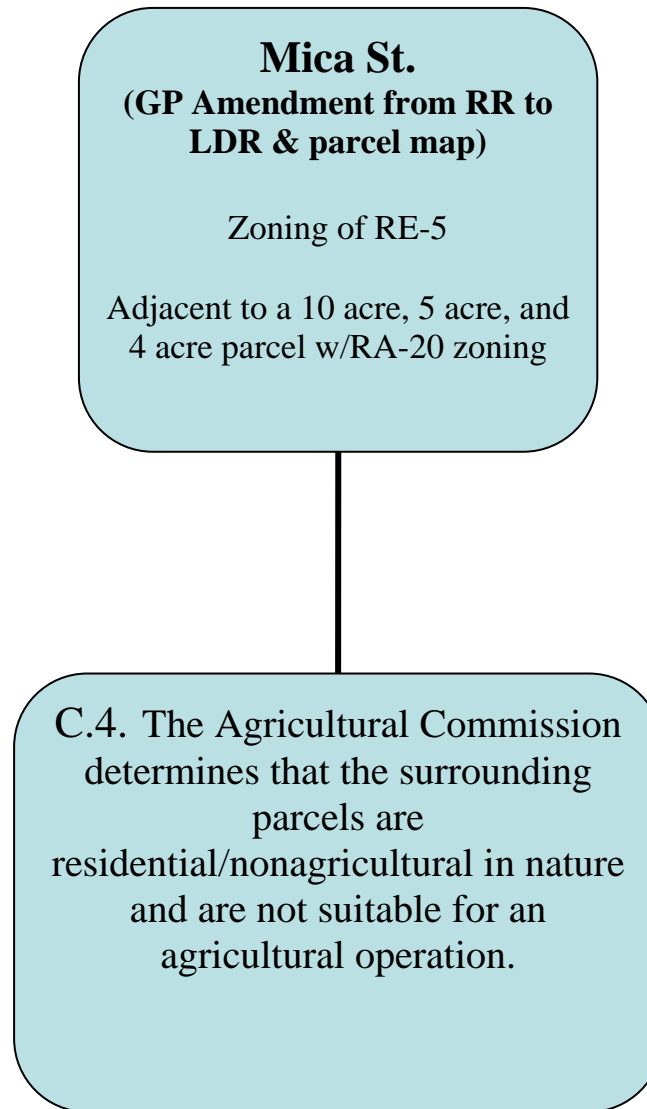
Mica St.
(GP Amendment from RR to LDR & parcel map)

Zoning of RE-5

Adjacent to a 10 acre, 5 acre, and 4 acre parcel w/RA-20 zoning

C.4. The Agricultural Commission determines that the surrounding parcels are residential/nonagricultural in nature and are not suitable for an agricultural operation.